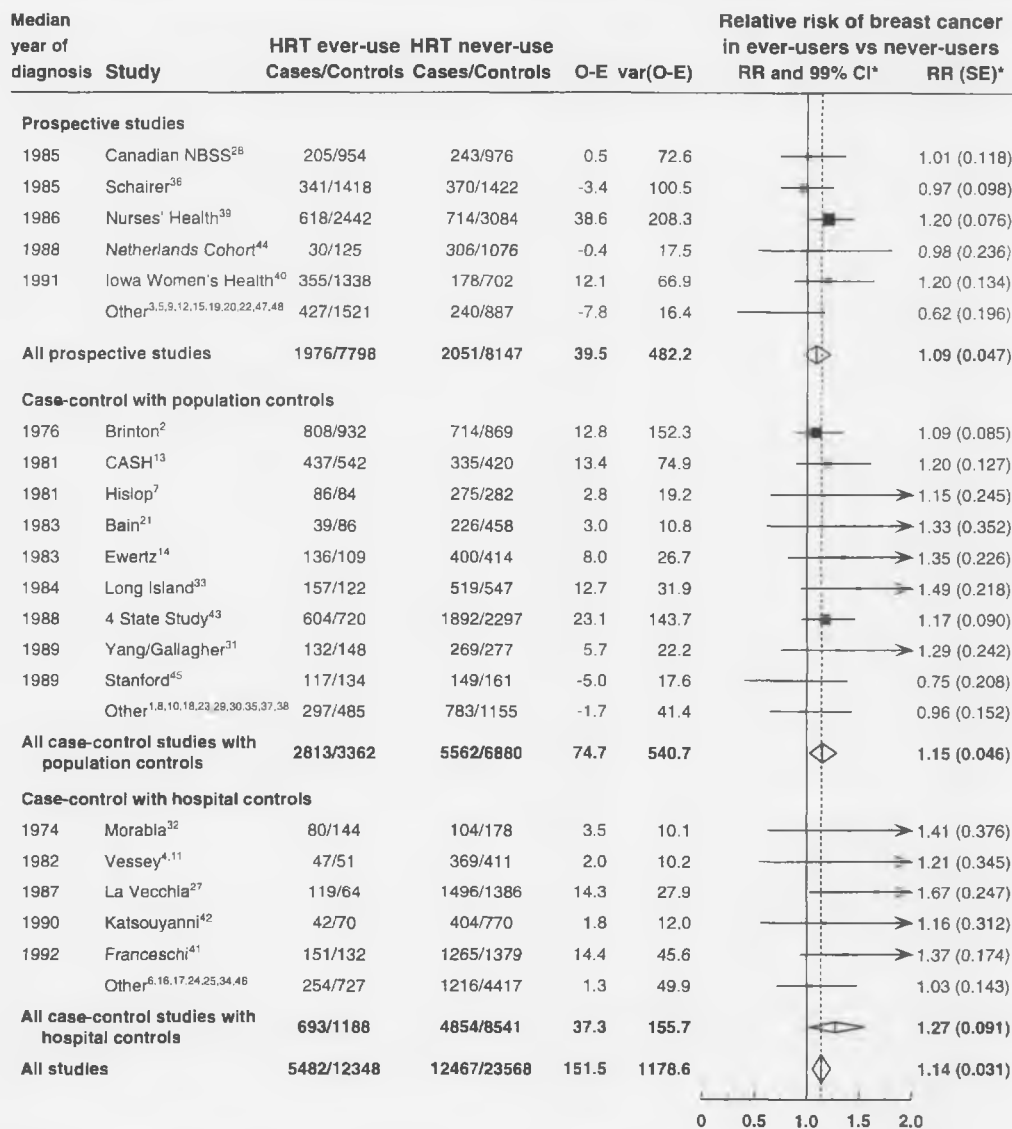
| Median year of diagnosis | Study | HRT ever-use Cases/Controls | HRT never-use Cases/Controls | O-E | var(O-E) | Relative risk of breast cancer in ever-users vs never-users RR and 99% CI* | RR (SE)* |
|---|---|---|---|---|---|---|---|
| **Prospective studies** | | | | | | | |
| 1985 | Canadian NBSS$^{28}$ | 205/954 | 243/976 | 0.5 | 72.6 | | 1.01 (0.118) |
| 1985 | Schairer$^{36}$ | 341/1418 | 370/1422 | -3.4 | 100.5 | | 0.97 (0.098) |
| 1986 | Nurses' Health$^{39}$ | 618/2442 | 714/3084 | 38.6 | 208.3 | | 1.20 (0.076) |
| 1988 | Netherlands Cohort$^{44}$ | 30/125 | 306/1076 | -0.4 | 17.5 | | 0.98 (0.236) |
| 1991 | Iowa Women's Health$^{40}$ | 355/1338 | 178/702 | 12.1 | 66.9 | | 1.20 (0.134) |
| | Other$^{3,5,9,12,15,19,20,22,47,48}$ | 427/1521 | 240/887 | -7.8 | 16.4 | | 0.62 (0.196) |
| **All prospective studies** | | **1976/7798** | **2051/8147** | **39.5** | **482.2** | | **1.09 (0.047)** |
| **Case-control with population controls** | | | | | | | |
| 1976 | Brinton$^{2}$ | 808/932 | 714/869 | 12.8 | 152.3 | | 1.09 (0.085) |
| 1981 | CASH$^{13}$ | 437/542 | 335/420 | 13.4 | 74.9 | | 1.20 (0.127) |
| 1981 | Hislop$^{7}$ | 86/84 | 275/282 | 2.8 | 19.2 | | 1.15 (0.245) |
| 1983 | Bain$^{21}$ | 39/86 | 226/458 | 3.0 | 10.8 | | 1.33 (0.352) |
| 1983 | Ewertz$^{14}$ | 136/109 | 400/414 | 8.0 | 26.7 | | 1.35 (0.226) |
| 1984 | Long Island$^{33}$ | 157/122 | 519/547 | 12.7 | 31.9 | | 1.49 (0.218) |
| 1988 | 4 State Study$^{43}$ | 604/720 | 1892/2297 | 23.1 | 143.7 | | 1.17 (0.090) |
| 1989 | Yang/Gallagher$^{31}$ | 132/148 | 269/277 | 5.7 | 22.2 | | 1.29 (0.242) |
| 1989 | Stanford$^{45}$ | 117/134 | 149/161 | -5.0 | 17.6 | | 0.75 (0.208) |
| | Other$^{1,8,10,18,23,29,30,35,37,38}$ | 297/485 | 783/1155 | -1.7 | 41.4 | | 0.96 (0.152) |
| **All case-control studies with population controls** | | **2813/3362** | **5562/6880** | **74.7** | **540.7** | | **1.15 (0.046)** |
| **Case-control with hospital controls** | | | | | | | |
| 1974 | Morabia$^{32}$ | 80/144 | 104/178 | 3.5 | 10.1 | | 1.41 (0.376) |
| 1982 | Vessey$^{4,11}$ | 47/51 | 369/411 | 2.0 | 10.2 | | 1.21 (0.345) |
| 1987 | La Vecchia$^{27}$ | 119/64 | 1496/1386 | 14.3 | 27.9 | | 1.67 (0.247) |
| 1990 | Katsouyanni$^{42}$ | 42/70 | 404/770 | 1.8 | 12.0 | | 1.16 (0.312) |
| 1992 | Franceschi$^{41}$ | 151/132 | 1265/1379 | 14.4 | 45.6 | | 1.37 (0.174) |
| | Other$^{6,16,17,24,25,34,46}$ | 254/727 | 1216/4417 | 1.3 | 49.9 | | 1.03 (0.143) |
| **All case-control studies with hospital controls** | | **693/1188** | **4854/8541** | **37.3** | **155.7** | | **1.27 (0.091)** |
| **All studies** | | **5482/12348** | **12467/23568** | **151.5** | **1178.6** | | **1.14 (0.031)** |

0 0.5 1.0 1.5 2.0